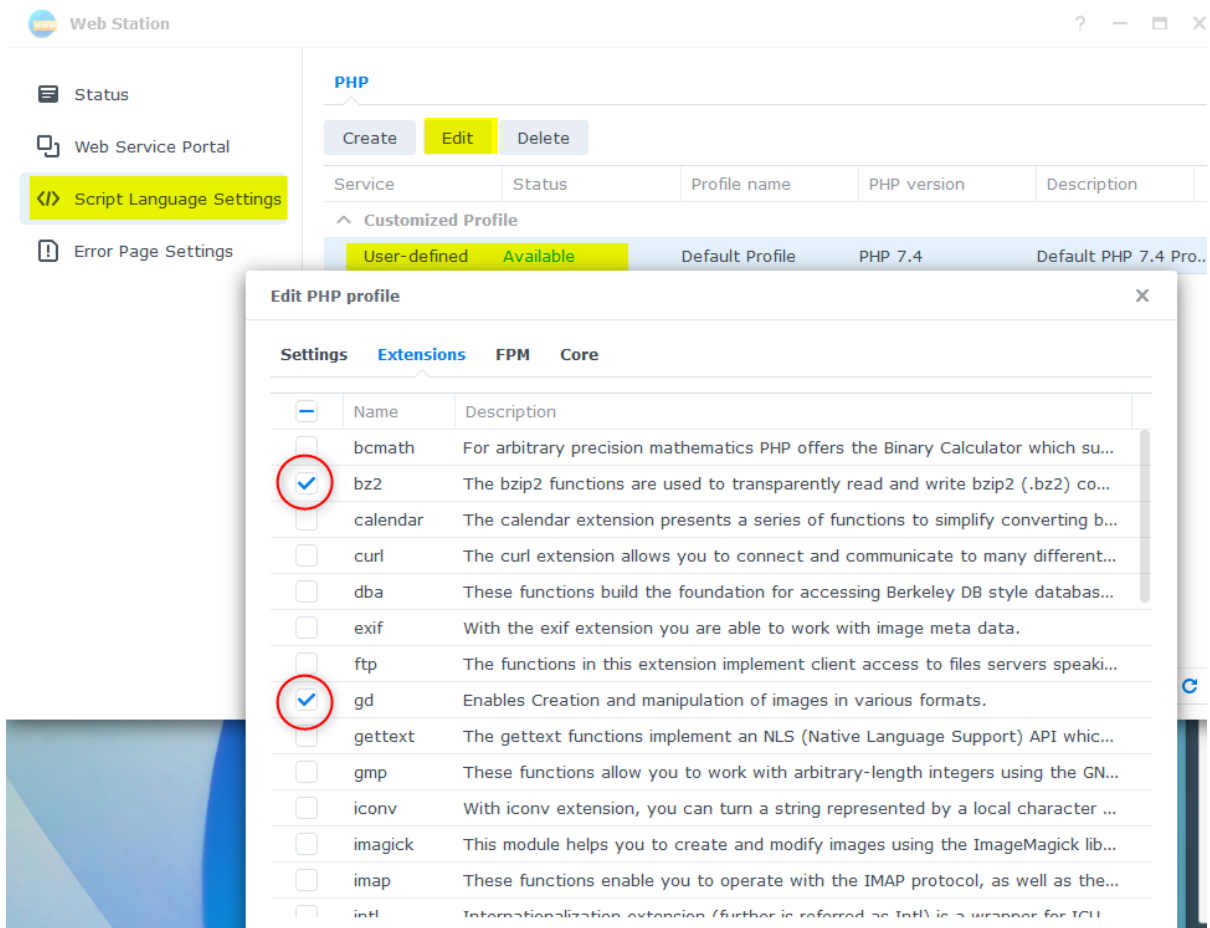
Web Station

? — ☐ X

Status

Web Service Portal

Script Language Settings

Error Page Settings

PHP

Create | Edit | Delete

| Service | Status | Profile name | PHP version | Description |
|---|---|---|---|---|
| Customized Profile | | | | |
| User-defined | Available | Default Profile | PHP 7.4 | Default PHP 7.4 Pro... |

Edit PHP profile

Settings | Extensions | FPM | Core

| | Name | Description |
|---|---|---|
| | bcmath | For arbitrary precision mathematics PHP offers the Binary Calculator which su... |
| ✓ | bz2 | The bzip2 functions are used to transparently read and write bzip2 (.bz2) co... |
| | calendar | The calendar extension presents a series of functions to simplify converting b... |
| | curl | The curl extension allows you to connect and communicate to many different... |
| | dba | These functions build the foundation for accessing Berkeley DB style databas... |
| | exif | With the exif extension you are able to work with image meta data. |
| | ftp | The functions in this extension implement client access to files servers speaki... |
| ✓ | gd | Enables Creation and manipulation of images in various formats. |
| | gettext | The gettext functions implement an NLS (Native Language Support) API whic... |
| | gmp | These functions allow you to work with arbitrary-length integers using the GN... |
| | iconv | With iconv extension, you can turn a string represented by a local character ... |
| | imagick | This module helps you to create and modify images using the ImageMagick lib... |
| | imap | These functions enable you to operate with the IMAP protocol, as well as the... |
| | intl | Internationalization extension (further is referred as Intl) is a wrapper for ICU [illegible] |